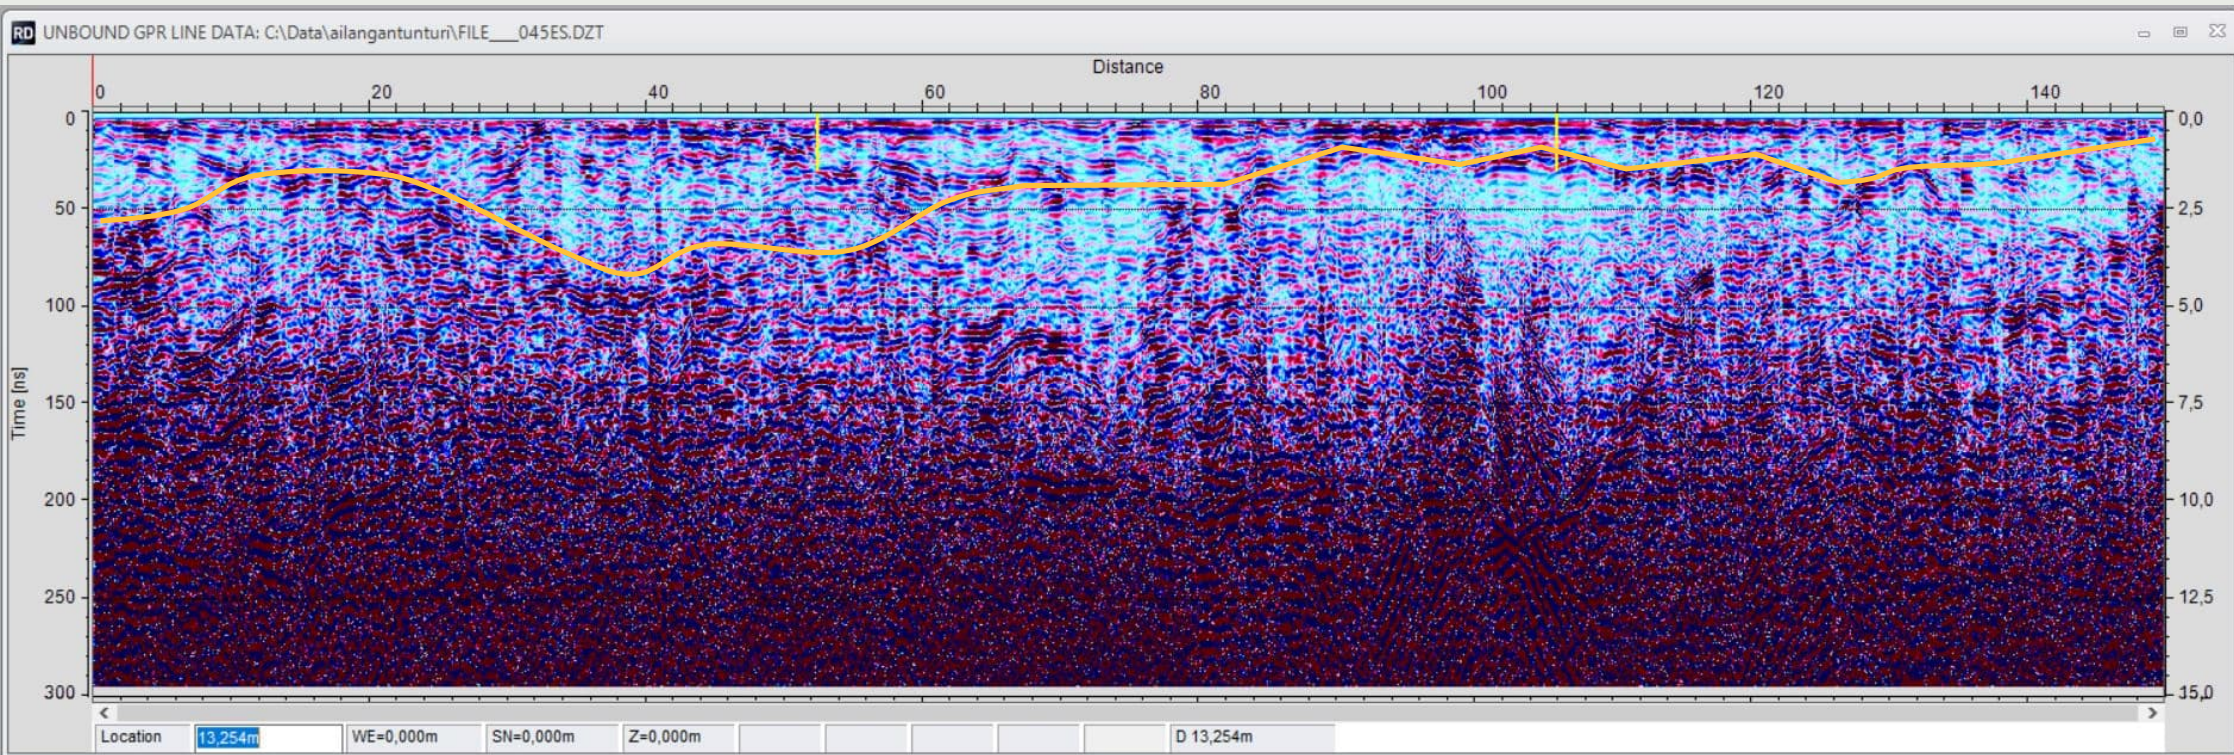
RD UNBOUND GPR LINE DATA: C:\Data\ailangantunturi\FILE___045ES.DZT

Distance

0 20 40 60 80 100 120 140

0
50
100
150
200
250
300

Time [ns]

0,0
2,5
5,0
7,5
10,0
12,5
15,0

| Location | 13,254m | WE=0,000m | SN=0,000m | Z=0,000m | | | | | | D 13,254m |